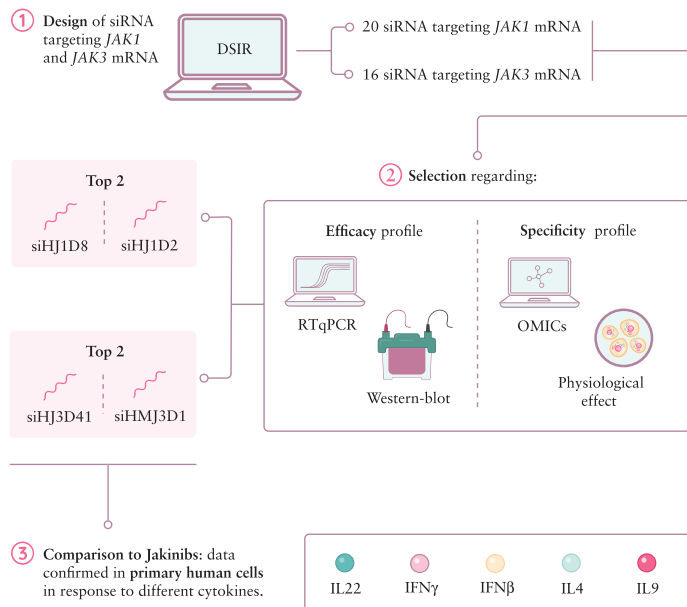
1 **Design** of siRNA targeting *JAK1* and *JAK3* mRNA

DSIR

20 siRNA targeting *JAK1* mRNA

16 siRNA targeting *JAK3* mRNA

2 **Selection** regarding:

Top 2

siHJ1D8

siHJ1D2

**Efficacy** profile

RTqPCR

Western-blot

**Specificity** profile

OMICs

Physiological effect

Top 2

siHJ3D41

siHMJ3D1

3 **Comparison to Jakinibs**: data confirmed in **primary human cells** in response to different cytokines.

IL22

IFNγ

IFNβ

IL4

IL9